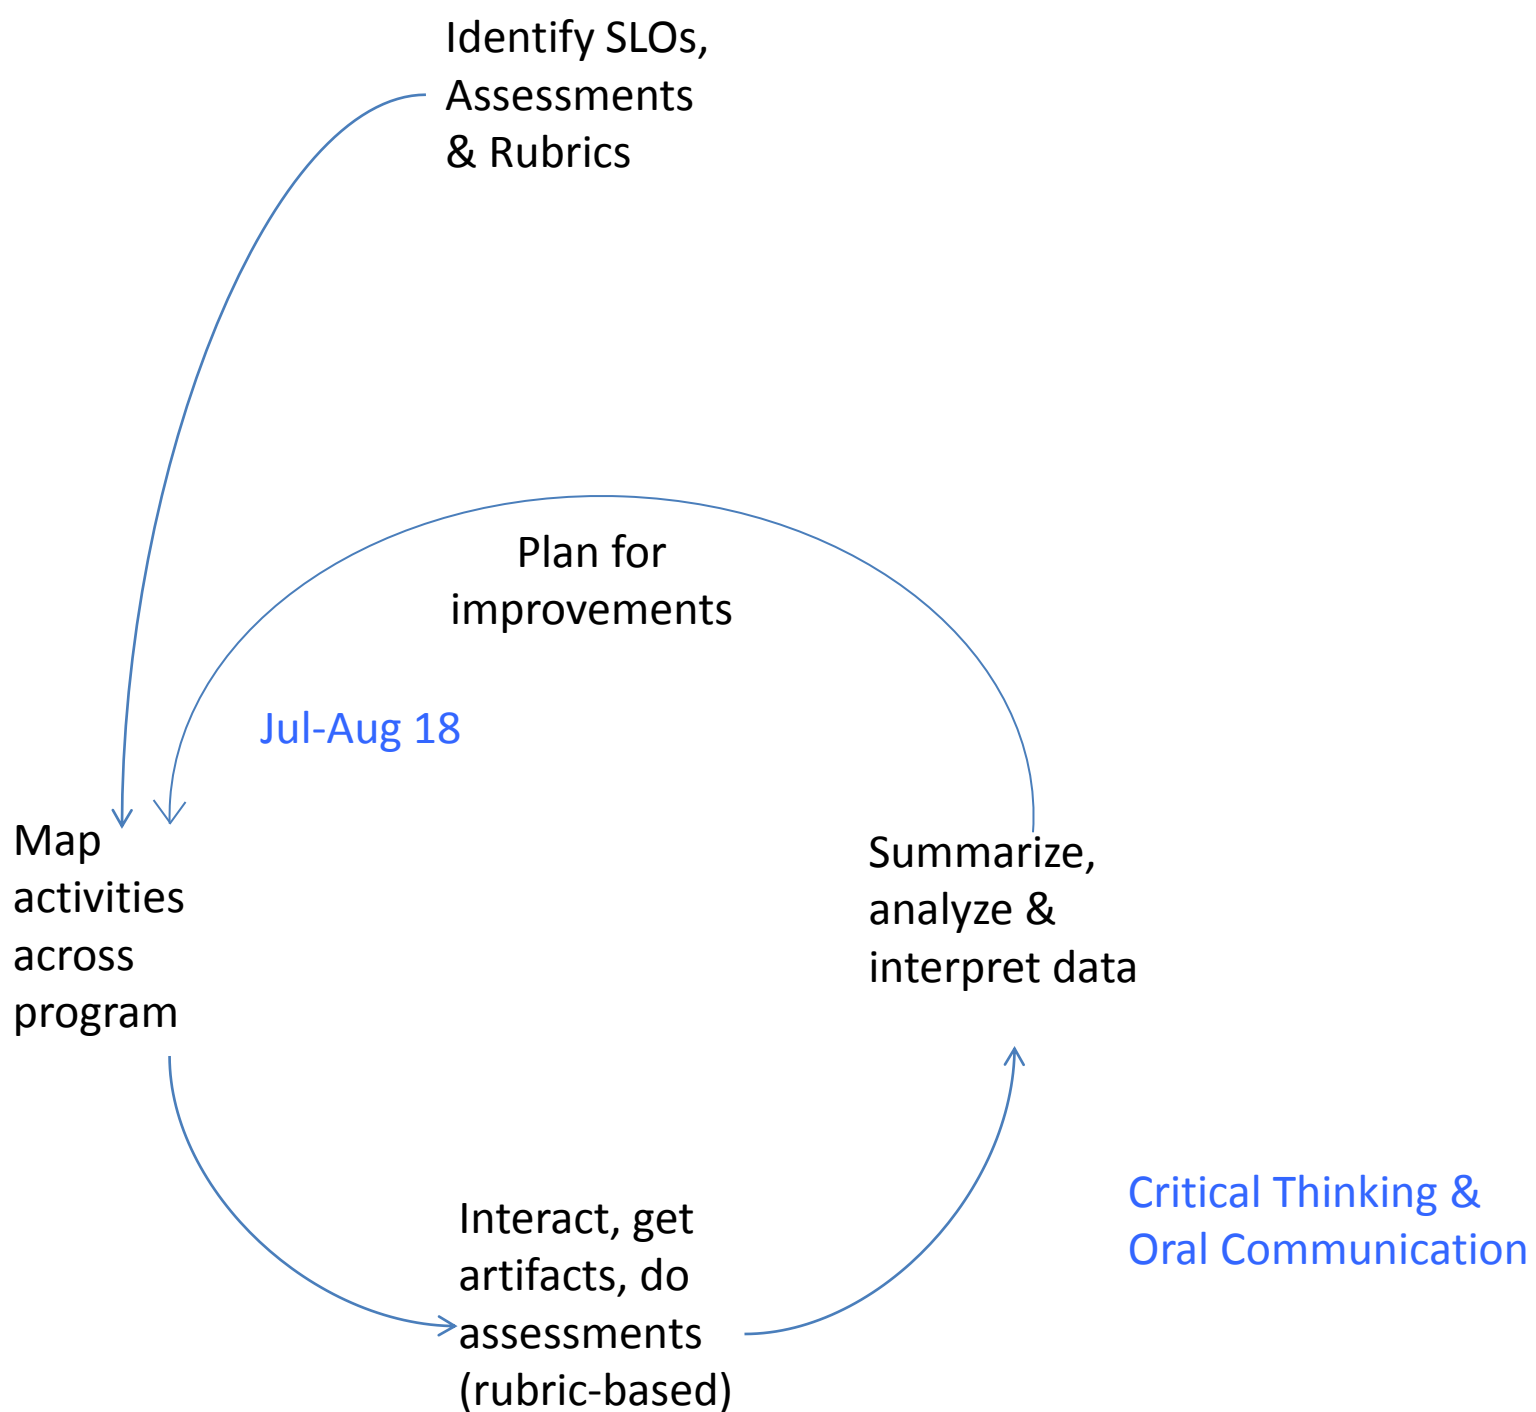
Identify SLOs, Assessments & Rubrics

Plan for improvements

Jul-Aug 18

Map activities across program

Summarize, analyze & interpret data

Interact, get artifacts, do assessments (rubric-based)

Critical Thinking & Oral Communication